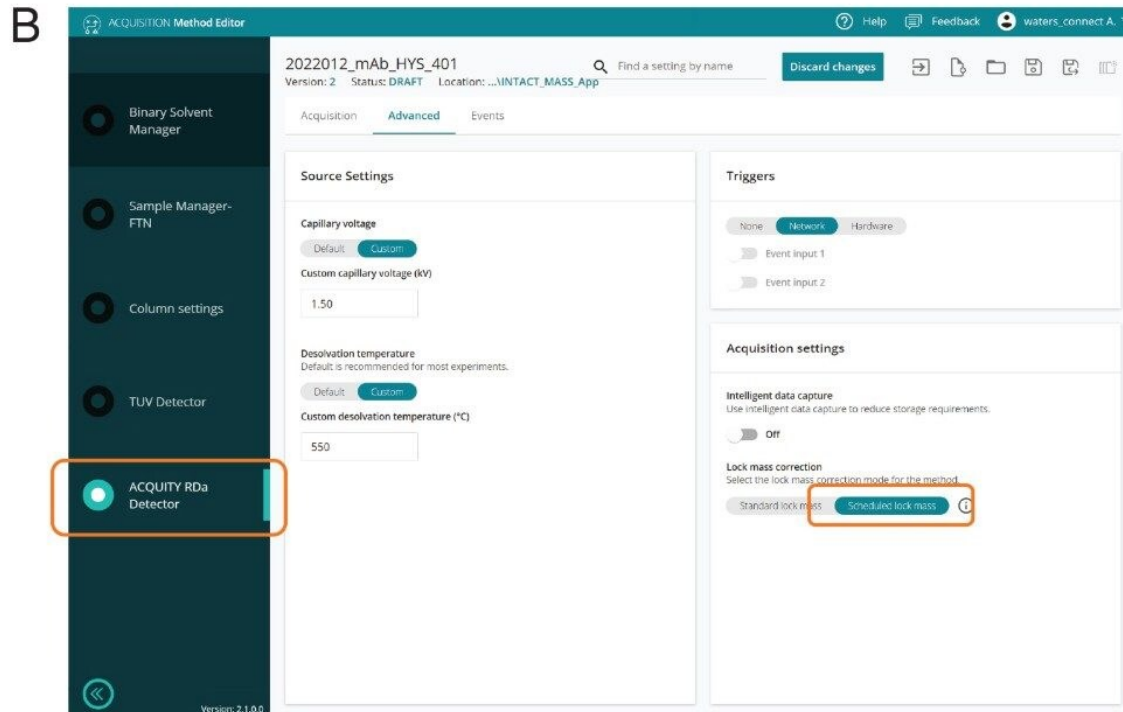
B

ACQUISITION Method Editor

Help Feedback waters_connect A.

Binary Solvent Manager

Sample Manager-FTN

Column settings

TUV Detector

ACQUITY RDa Detector

Version: 2.1.0.0

2022012_mAb_HYS_401
Version: 2 Status: DRAFT Location: ...\INTACT_MASS_App

Find a setting by name

Discard changes

Acquisition Advanced Events

Source Settings

Capillary voltage

Default Custom

Custom capillary voltage (kV)

1.50

Desolvation temperature
Default is recommended for most experiments.

Default Custom

Custom desolvation temperature (°C)

550

Triggers

None Network Hardware

Event input 1

Event input 2

Acquisition settings

Intelligent data capture
Use intelligent data capture to reduce storage requirements.

Off

Lock mass correction
Select the lock mass correction mode for the method.

Standard lock mass Scheduled lock mass